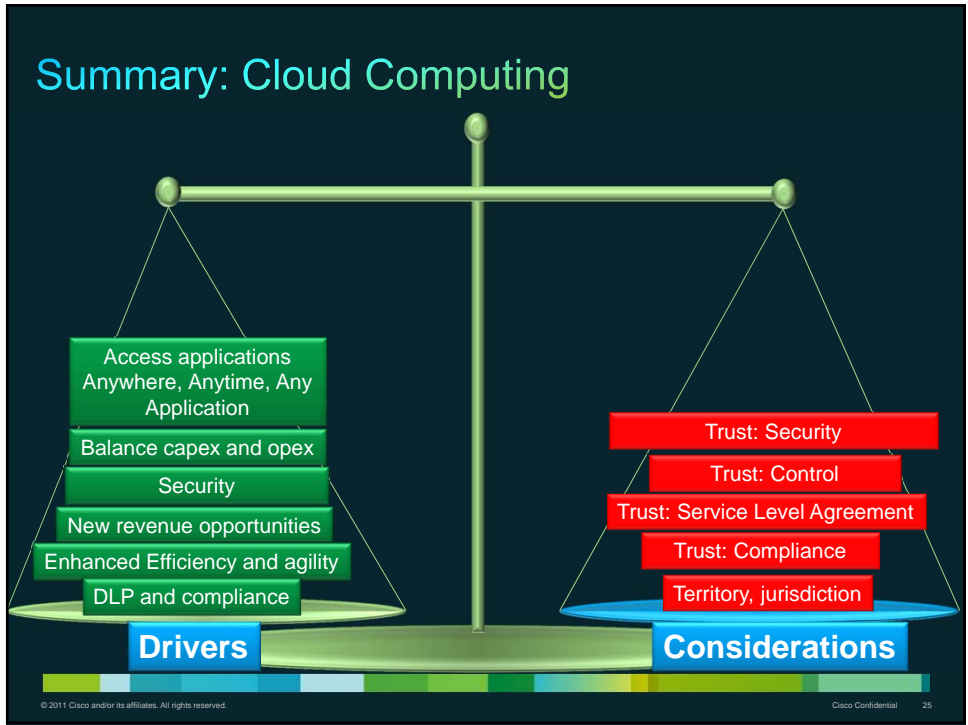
Summary: Cloud Computing

Access applications Anywhere, Anytime, Any Application

Balance capex and opex

Security

New revenue opportunities

Enhanced Efficiency and agility

DLP and compliance

Drivers

Trust: Security

Trust: Control

Trust: Service Level Agreement

Trust: Compliance

Territory, jurisdiction

Considerations

© 2011 Cisco and/or its affiliates. All rights reserved.

Cisco Confidential 25